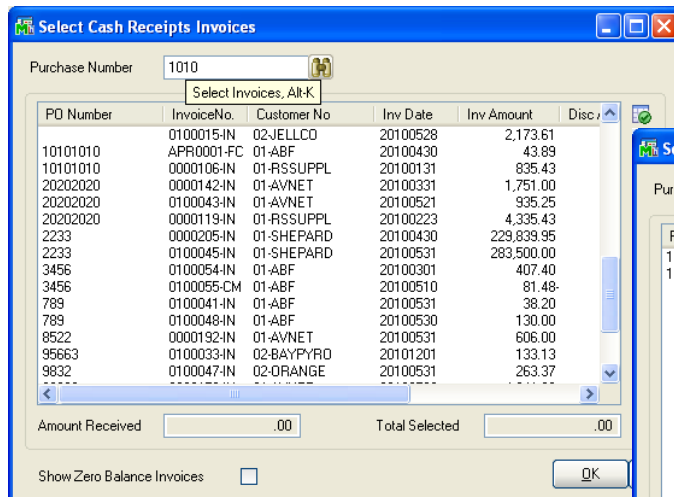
Select Cash Receipts Invoices

Purchase Number 1010

Select Invoices, Alt-K

| PO Number | InvoiceNo. | Customer No | Inv Date | Inv Amount | Disc A |
|---|---|---|---|---|---|
| | 0100015-IN | 02-JELLCO | 20100528 | 2,173.61 | |
| 10101010 | APR0001-FC | 01-ABF | 20100430 | 43.89 | |
| 10101010 | 0000106-IN | 01-RSSUPPL | 20100131 | 835.43 | |
| 20202020 | 0000142-IN | 01-AVNET | 20100331 | 1,751.00 | |
| 20202020 | 0100043-IN | 01-AVNET | 20100521 | 935.25 | |
| 20202020 | 0000119-IN | 01-RSSUPPL | 20100223 | 4,335.43 | |
| 2233 | 0000205-IN | 01-SHEPARD | 20100430 | 229,839.95 | |
| 2233 | 0100045-IN | 01-SHEPARD | 20100531 | 283,500.00 | |
| 3456 | 0100054-IN | 01-ABF | 20100301 | 407.40 | |
| 3456 | 0100055-CM | 01-ABF | 20100510 | 81.48- | |
| 789 | 0100041-IN | 01-ABF | 20100531 | 38.20 | |
| 789 | 0100048-IN | 01-ABF | 20100530 | 130.00 | |
| 8522 | 0000192-IN | 01-AVNET | 20100531 | 606.00 | |
| 95663 | 0100033-IN | 02-BAYPYRO | 20101201 | 133.13 | |
| 9832 | 0100047-IN | 02-ORANGE | 20100531 | 263.37 | |

Amount Received .00 Total Selected .00

Show Zero Balance Invoices

OK

Se

Pur